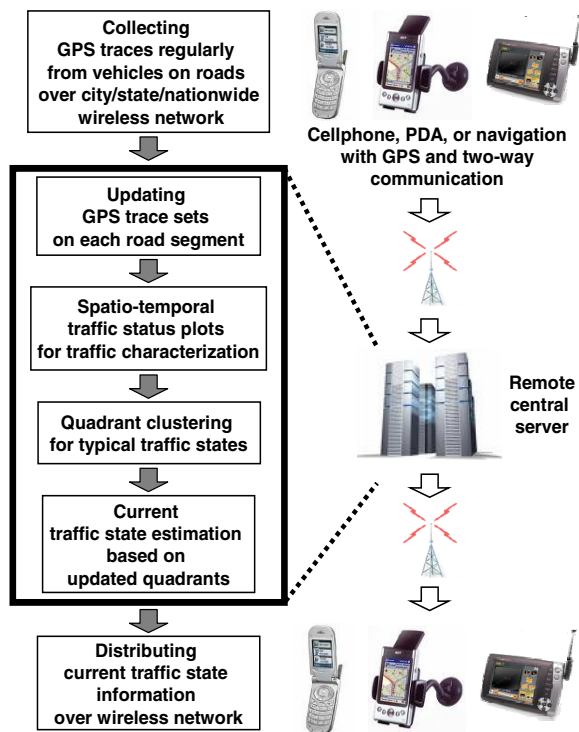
Collecting GPS traces regularly from vehicles on roads over city/state/nationwide wireless network

Cellphone, PDA, or navigation with GPS and two-way communication

Updating GPS trace sets on each road segment

Spatio-temporal traffic status plots for traffic characterization

Quadrant clustering for typical traffic states

Remote central server

Current traffic state estimation based on updated quadrants

Distributing current traffic state information over wireless network